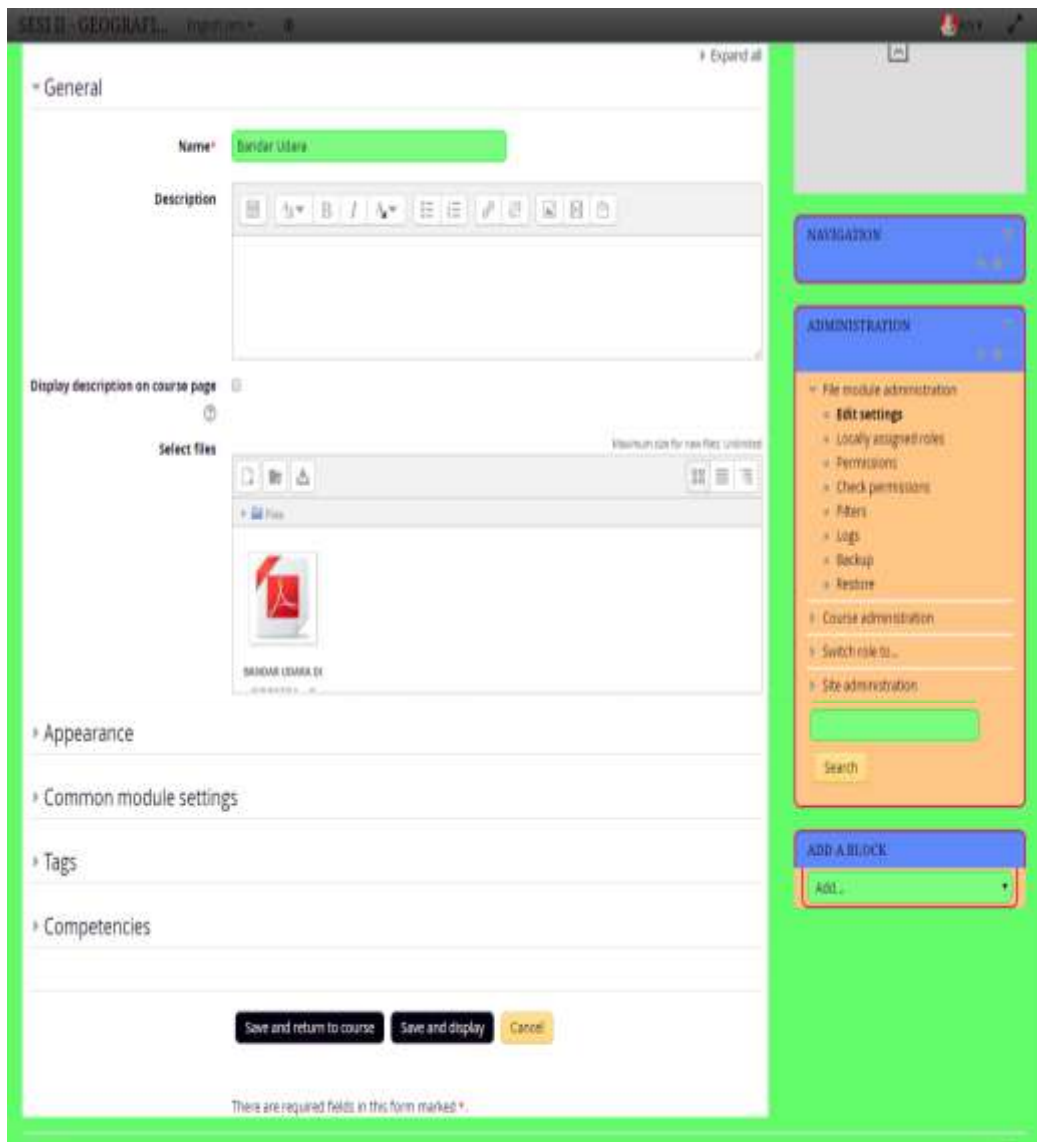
SESI II - GEOGRAFI... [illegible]

Expand all

General

Name* Bandar Udara

Description

Display description on course page

Select files

Maximum size for new files: Unlimited

Files

BANDAR UDARA DI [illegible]

Appearance

Common module settings

Tags

Competencies

Save and return to course Save and display Cancel

There are required fields in this form marked *.

NAVIGATION

ADMINISTRATION

File module administration
Edit settings
Locally assigned roles
Permissions
Check permissions
Filters
Logs
Backup
Restore
Course administration
Switch role to...
Site administration

Search

ADD A BLOCK

Add...